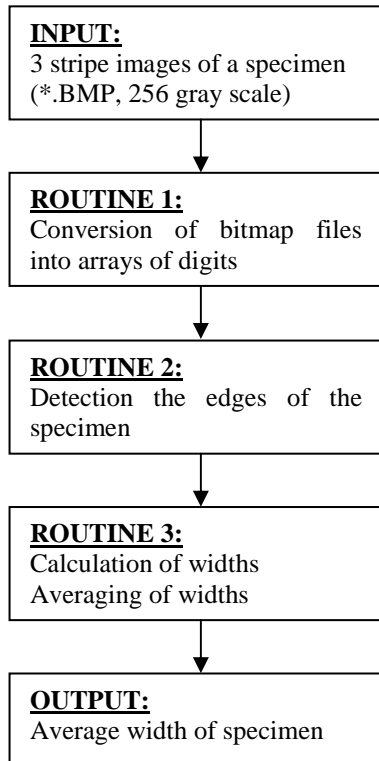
INPUT:
3 stripe images of a specimen (*.BMP, 256 gray scale)

ROUTINE 1:
Conversion of bitmap files into arrays of digits

ROUTINE 2:
Detection the edges of the specimen

ROUTINE 3:
Calculation of widths
Averaging of widths

OUTPUT:
Average width of specimen